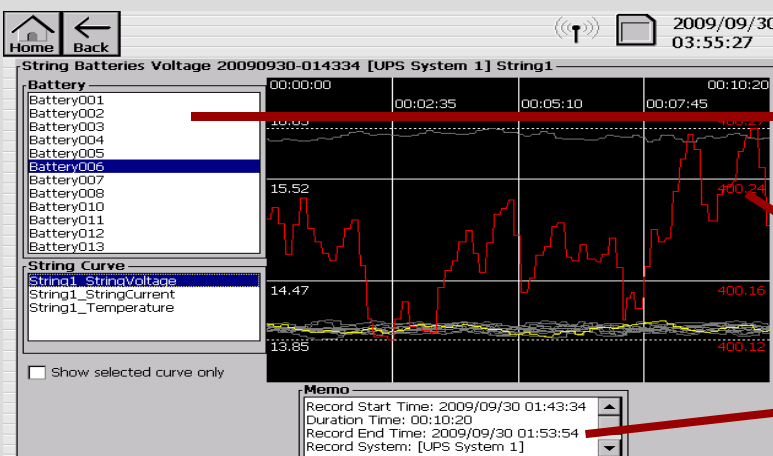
Home Back

2009/09/30
03:55:27

String Batteries Voltage 20090930-014334 [UPS System 1] String1

Battery
Battery001
Battery002
Battery003
Battery004
Battery005
Battery006
Battery007
Battery008
Battery010
Battery011
Battery012
Battery013

String Curve
String1_StringVoltage
String1_StringCurrent
String1_Temperature

Show selected curve only

00:00:00
00:02:35
00:05:10
00:07:45
00:10:20
16.05
400.27
15.52
400.24
14.47
400.16
13.85
400.12

Memo
Record Start Time: 2009/09/30 01:43:34
Duration Time: 00:10:20
Record End Time: 2009/09/30 01:53:54
Record System: [UPS System 1]